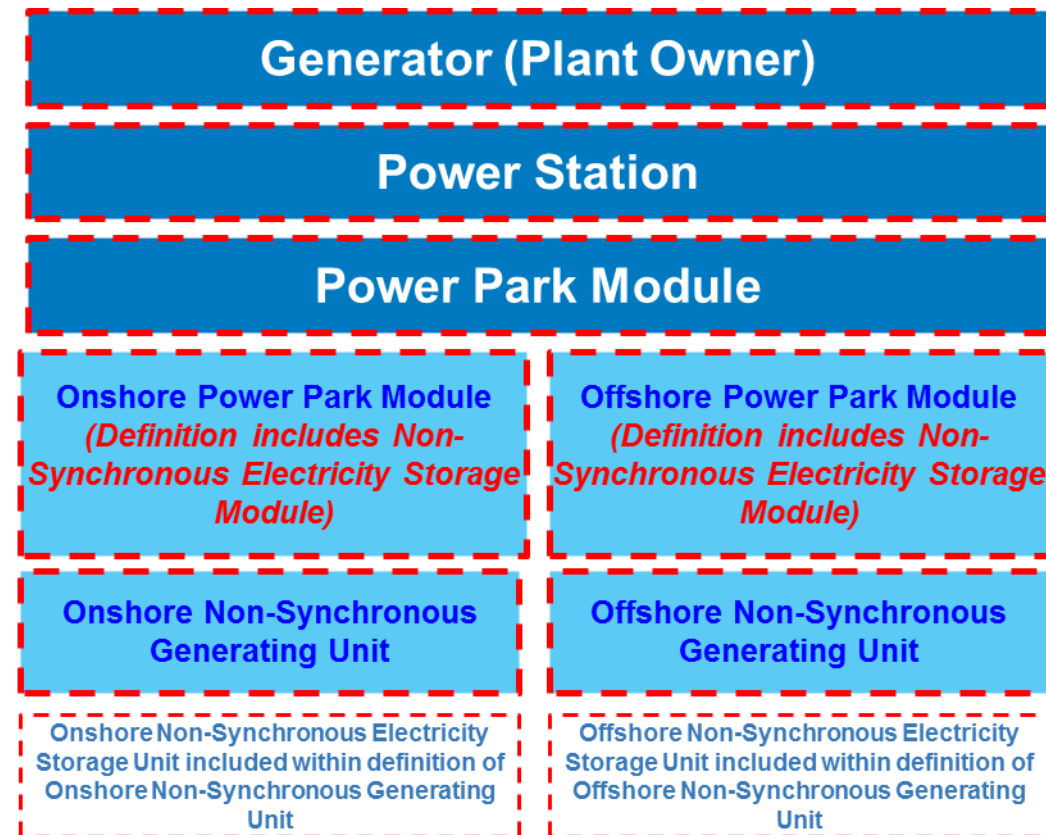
Generator (Plant Owner)

Power Station

Power Park Module

Onshore Power Park Module
(Definition includes Non-Synchronous Electricity Storage Module)

Onshore Non-Synchronous Generating Unit

Onshore Non-Synchronous Electricity Storage Unit included within definition of Onshore Non-Synchronous Generating Unit

Offshore Power Park Module
(Definition includes Non-Synchronous Electricity Storage Module)

Offshore Non-Synchronous Generating Unit

Offshore Non-Synchronous Electricity Storage Unit included within definition of Offshore Non-Synchronous Generating Unit